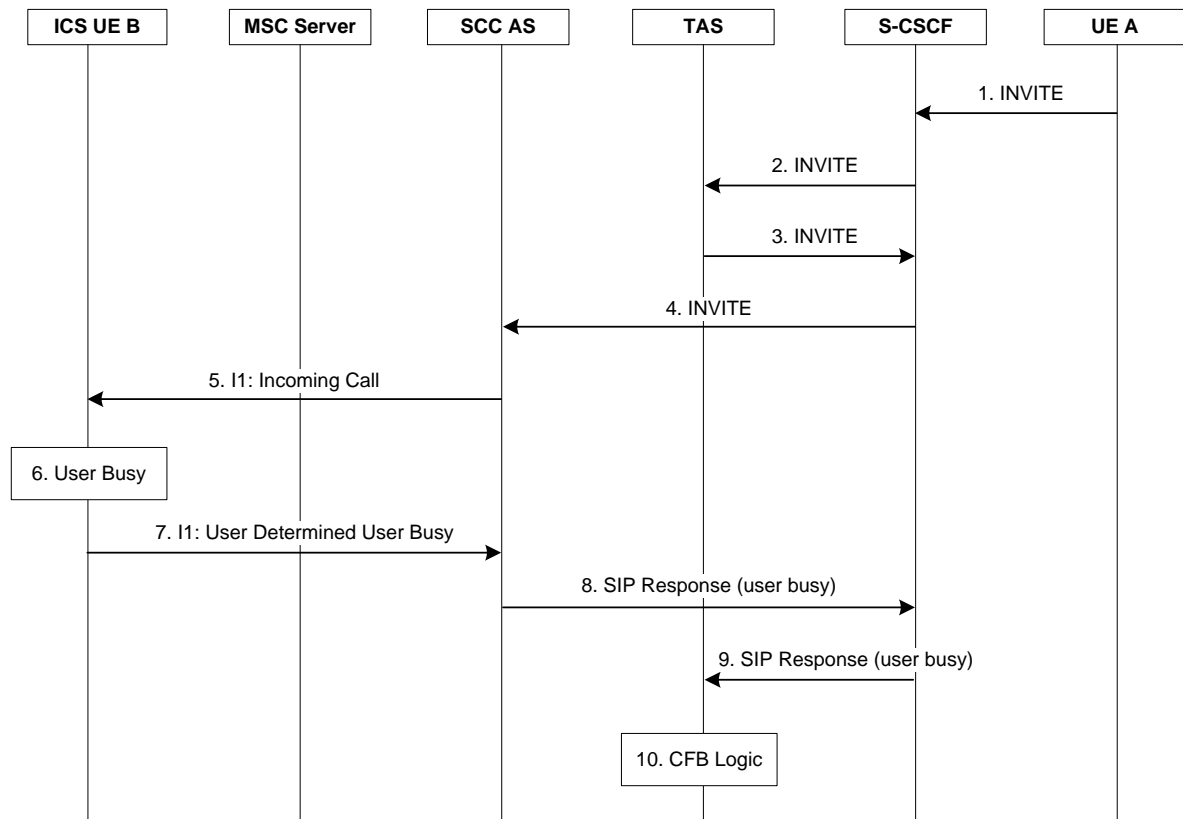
ICS UE B

MSC Server

SCC AS

TAS

S-CSCF

UE A

1. INVITE

2. INVITE

3. INVITE

4. INVITE

5. I1: Incoming Call

6. User Busy

7. I1: User Determined User Busy

8. SIP Response (user busy)

9. SIP Response (user busy)

10. CFB Logic